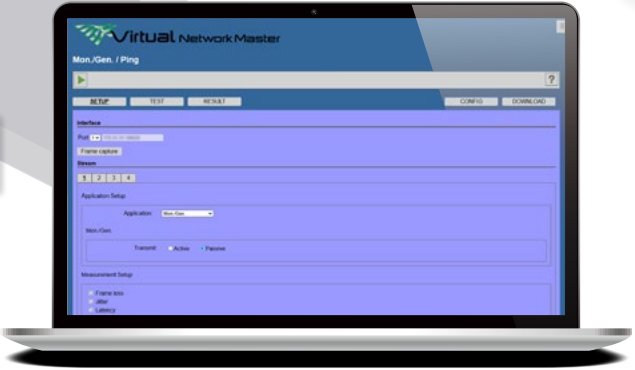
Virtual Network Master

Mon./Gen. / Ping

?

SETUP TEST RESULT CONFIG DOWNLOAD

Interface

Port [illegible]

Frame capture

Stream

1 2 3 4

Application Setup

Application: Mon./Gen.

Mon./Gen.

Transmit: Active Passive

Measurement Setup

Frame loss

Jitter

Latency